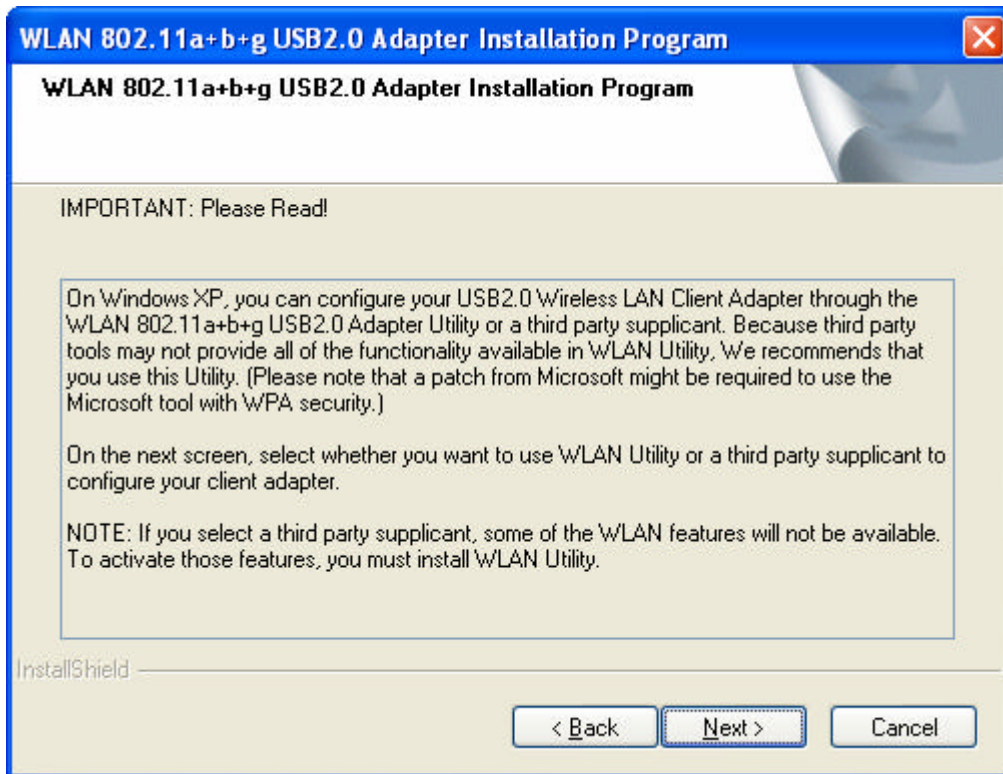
WLAN 802.11a+b+g USB2.0 Adapter Installation Program

WLAN 802.11a+b+g USB2.0 Adapter Installation Program

IMPORTANT: Please Read!

On Windows XP, you can configure your USB2.0 Wireless LAN Client Adapter through the WLAN 802.11a+b+g USB2.0 Adapter Utility or a third party supplicant. Because third party tools may not provide all of the functionality available in WLAN Utility, We recommends that you use this Utility. (Please note that a patch from Microsoft might be required to use the Microsoft tool with WPA security.)

On the next screen, select whether you want to use WLAN Utility or a third party supplicant to configure your client adapter.

NOTE: If you select a third party supplicant, some of the WLAN features will not be available. To activate those features, you must install WLAN Utility.

InstallShield

< Back

Next >

Cancel